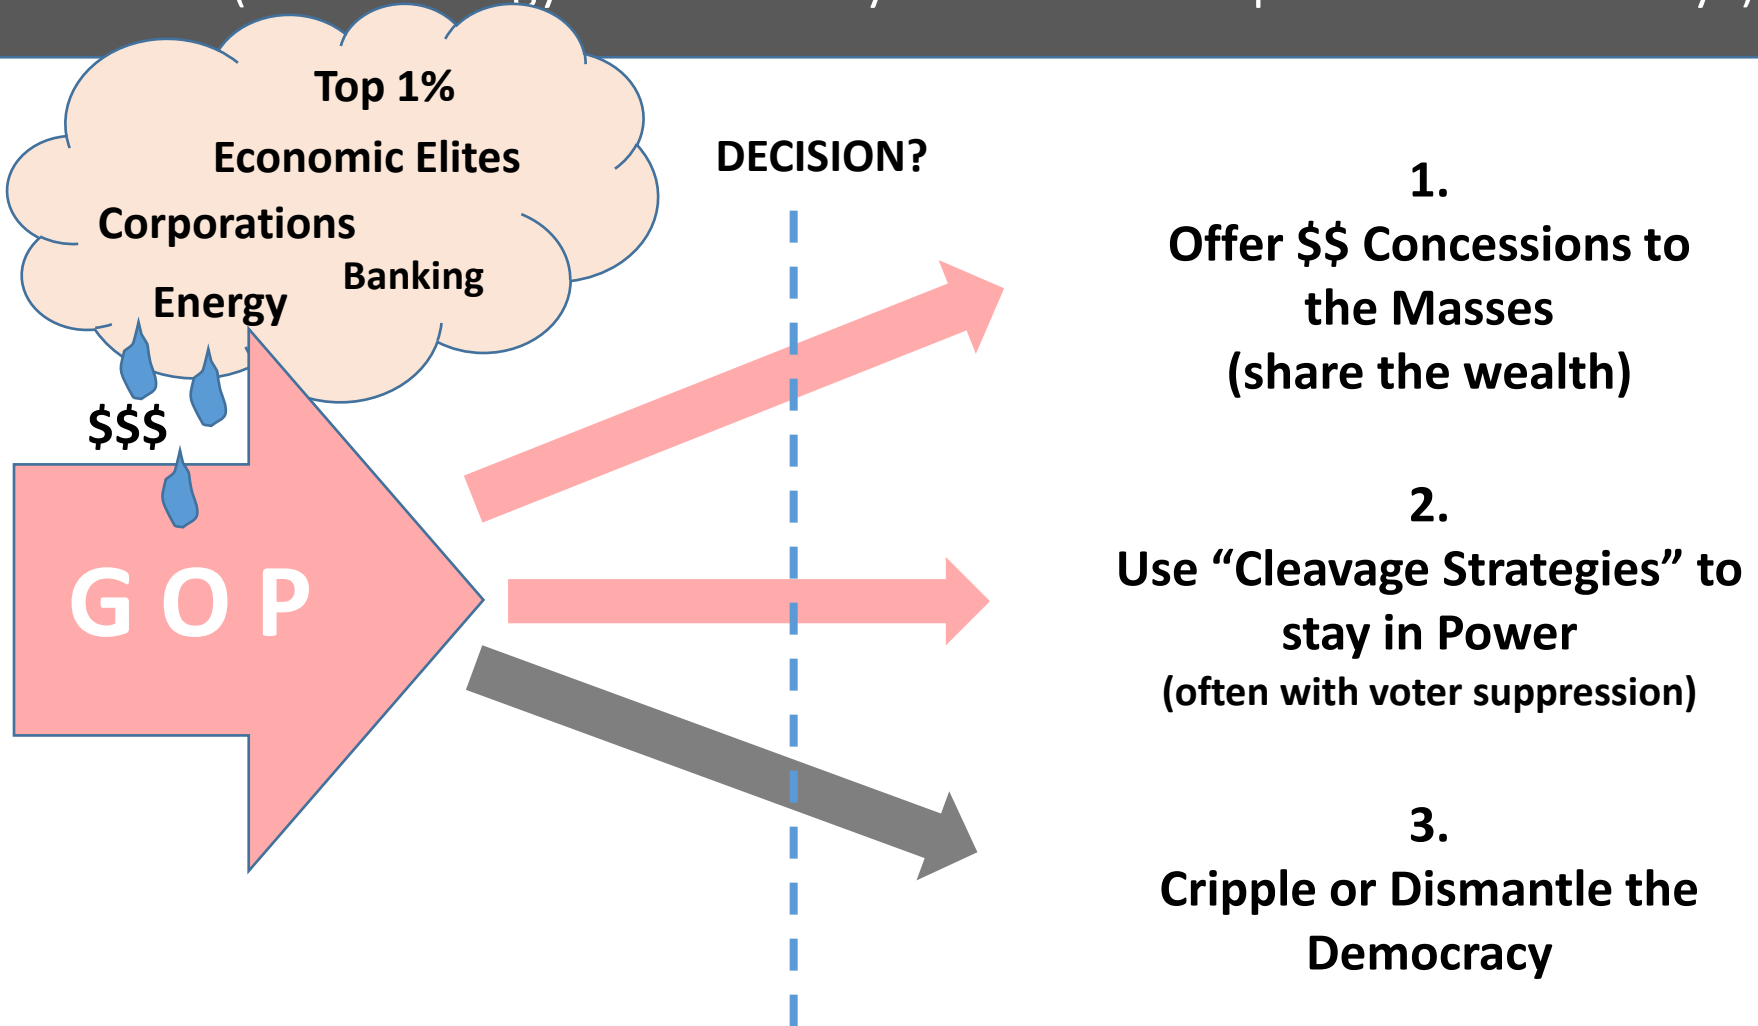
Top 1%

Economic Elites

Corporations

Banking

Energy

$$$

G O P

DECISION?

1.
Offer $$ Concessions to the Masses
(share the wealth)

2.
Use “Cleavage Strategies” to stay in Power
(often with voter suppression)

3.
Cripple or Dismantle the Democracy